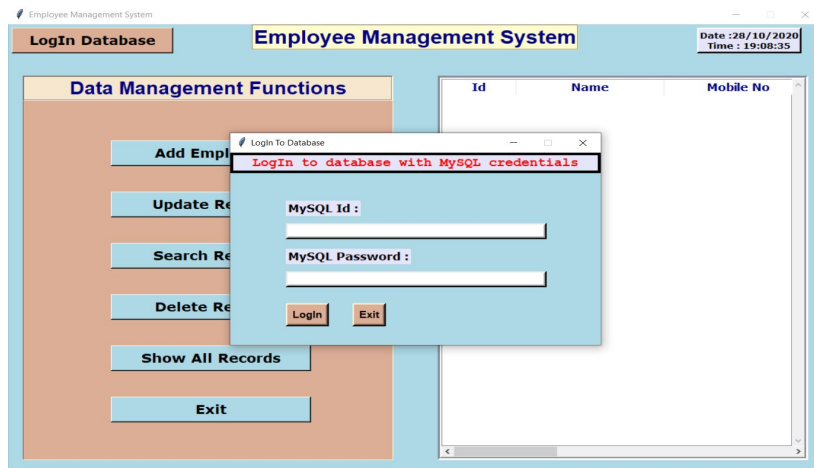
Employee Management System

LogIn Database

Employee Management System

Date :28/10/2020
Time : 19:08:35

Data Management Functions

Add Empl

Update Re

Search Re

Delete Re

Show All Records

Exit

| Id | Name | Mobile No |
|---|---|---|

LogIn To Database

LogIn to database with MySQL credentials

MySQL Id :

MySQL Password :

LogIn

Exit